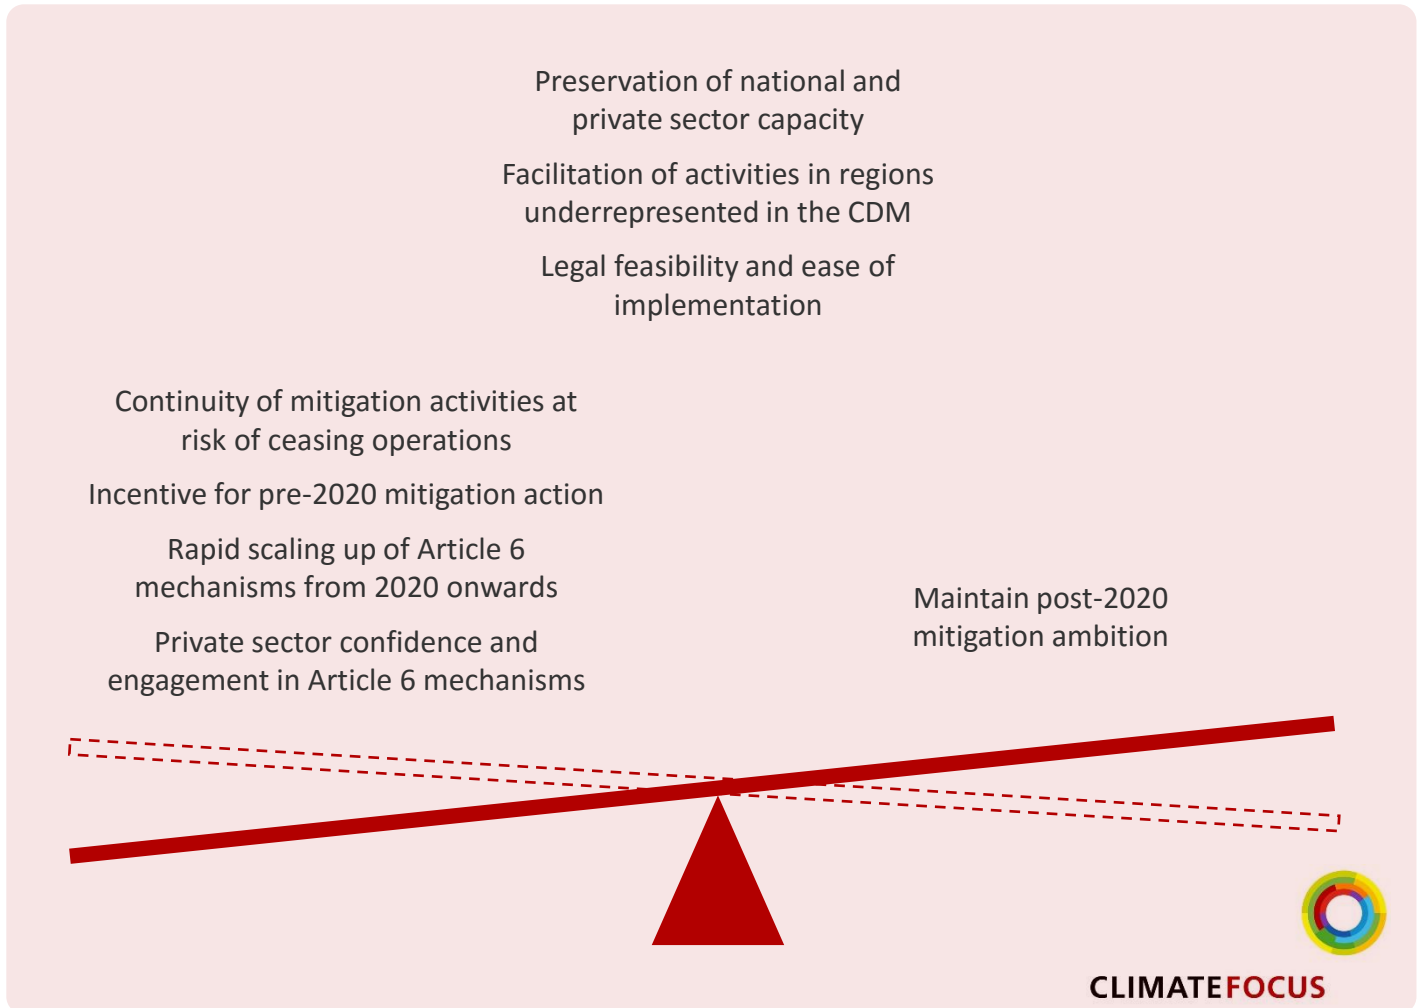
Preservation of national and private sector capacity

Facilitation of activities in regions underrepresented in the CDM

Legal feasibility and ease of implementation

Continuity of mitigation activities at risk of ceasing operations

Incentive for pre-2020 mitigation action

Rapid scaling up of Article 6 mechanisms from 2020 onwards

Private sector confidence and engagement in Article 6 mechanisms

Maintain post-2020 mitigation ambition

CLIMATEFOCUS